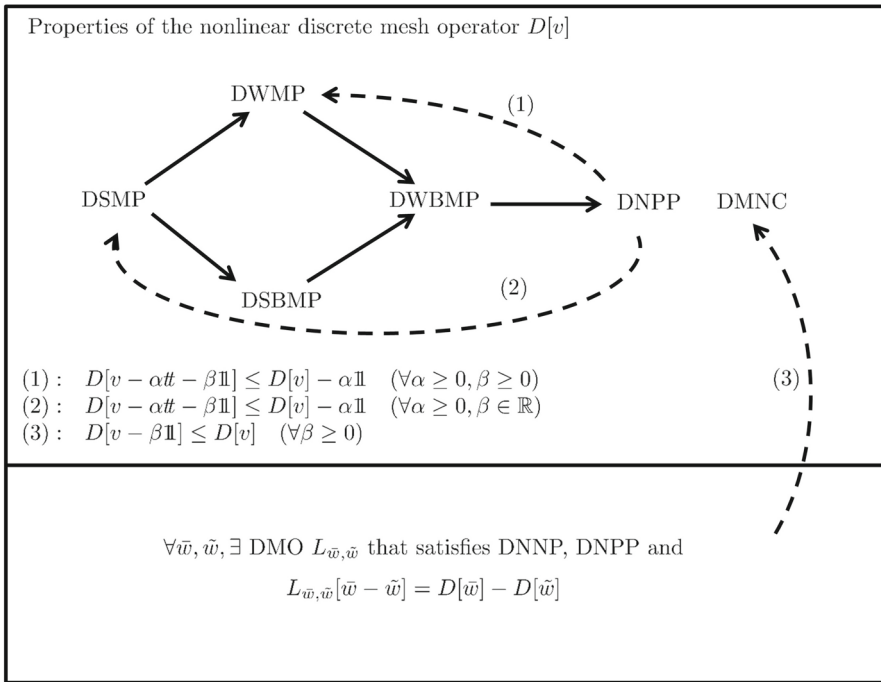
Properties of the nonlinear discrete mesh operator $D[v]$

DWMP

(1)

DSMP

DWBMP

DNPP

DMNC

DSBMP

(2)

$(1): \quad D[v - \alpha t\!\!t - \beta \mathbb{1}] \leq D[v] - \alpha \mathbb{1} \quad (\forall \alpha \geq 0, \beta \geq 0)$
$(2): \quad D[v - \alpha t\!\!t - \beta \mathbb{1}] \leq D[v] - \alpha \mathbb{1} \quad (\forall \alpha \geq 0, \beta \in \mathbb{R})$
$(3): \quad D[v - \beta \mathbb{1}] \leq D[v] \quad (\forall \beta \geq 0)$

(3)

$\forall \bar{w}, \tilde{w}, \exists$ DMO $L_{\bar{w},\tilde{w}}$ that satisfies DNNP, DNPP and

$L_{\bar{w},\tilde{w}}[\bar{w} - \tilde{w}] = D[\bar{w}] - D[\tilde{w}]$